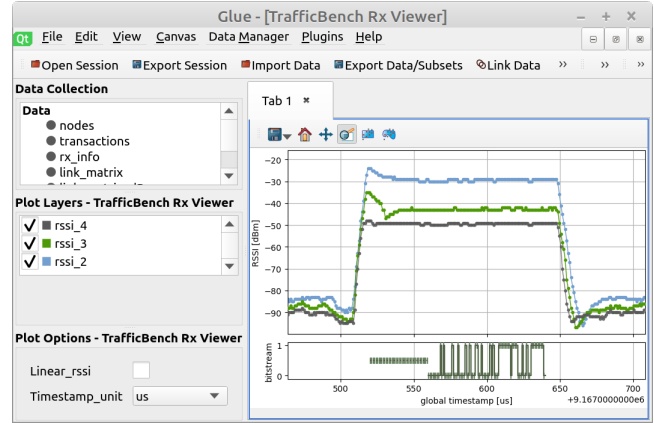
Glue - [TrafficBench Rx Viewer]

Qt File Edit View Canvas Data Manager Plugins Help

Open Session Export Session Import Data Export Data/Subsets Link Data »

Data Collection

Data
nodes
transactions
rx_info
link_matrix

Plot Layers - TrafficBench Rx Viewer

rssi_4
rssi_3
rssi_2

Plot Options - TrafficBench Rx Viewer

Linear_rssi

Timestamp_unit us

Tab 1

RSSI [dBm]
−20
−30
−40
−50
−60
−70
−80
−90

bitstream
1
0

500 550 600 650 700
global timestamp [us] +9.1670000000e6